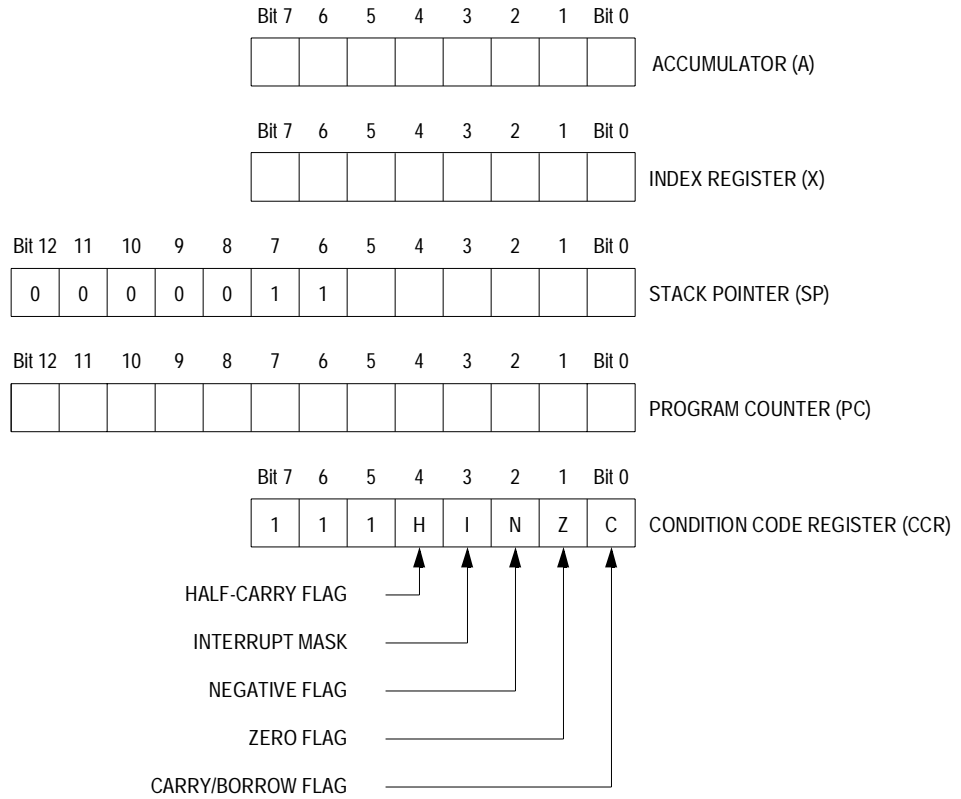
Bit 7 6 5 4 3 2 1 Bit 0

ACCUMULATOR (A)

Bit 7 6 5 4 3 2 1 Bit 0

INDEX REGISTER (X)

Bit 12 11 10 9 8 7 6 5 4 3 2 1 Bit 0

| 0 | 0 | 0 | 0 | 0 | 1 | 1 | | | | | | |
|---|---|---|---|---|---|---|---|---|---|---|---|---|

STACK POINTER (SP)

Bit 12 11 10 9 8 7 6 5 4 3 2 1 Bit 0

PROGRAM COUNTER (PC)

Bit 7 6 5 4 3 2 1 Bit 0

| 1 | 1 | 1 | H | I | N | Z | C |
|---|---|---|---|---|---|---|---|

CONDITION CODE REGISTER (CCR)

HALF-CARRY FLAG

INTERRUPT MASK

NEGATIVE FLAG

ZERO FLAG

CARRY/BORROW FLAG